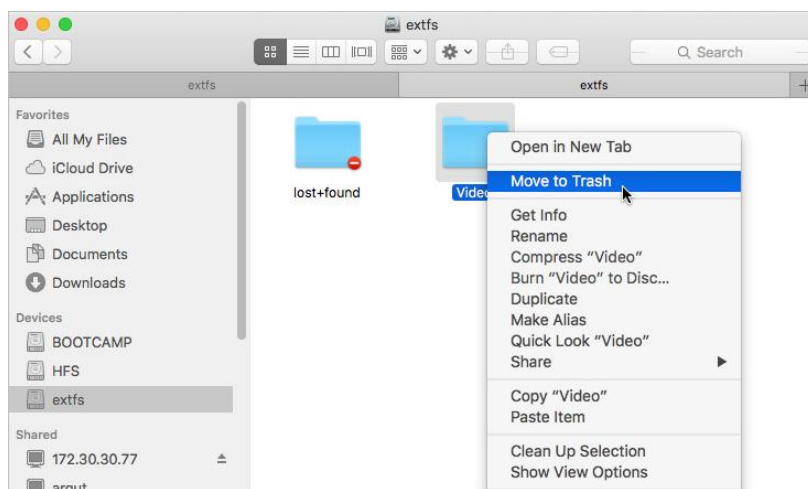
extfs

Search

extfs

extfs

Favorites
All My Files
iCloud Drive
Applications
Desktop
Documents
Downloads

Devices
BOOTCAMP
HFS
extfs

Shared
172.30.30.77
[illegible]

lost+found

Vide

Open in New Tab
Move to Trash
Get Info
Rename
Compress “Video”
Burn “Video” to Disc...
Duplicate
Make Alias
Quick Look “Video”
Share
Copy “Video”
Paste Item
Clean Up Selection
Show View Options